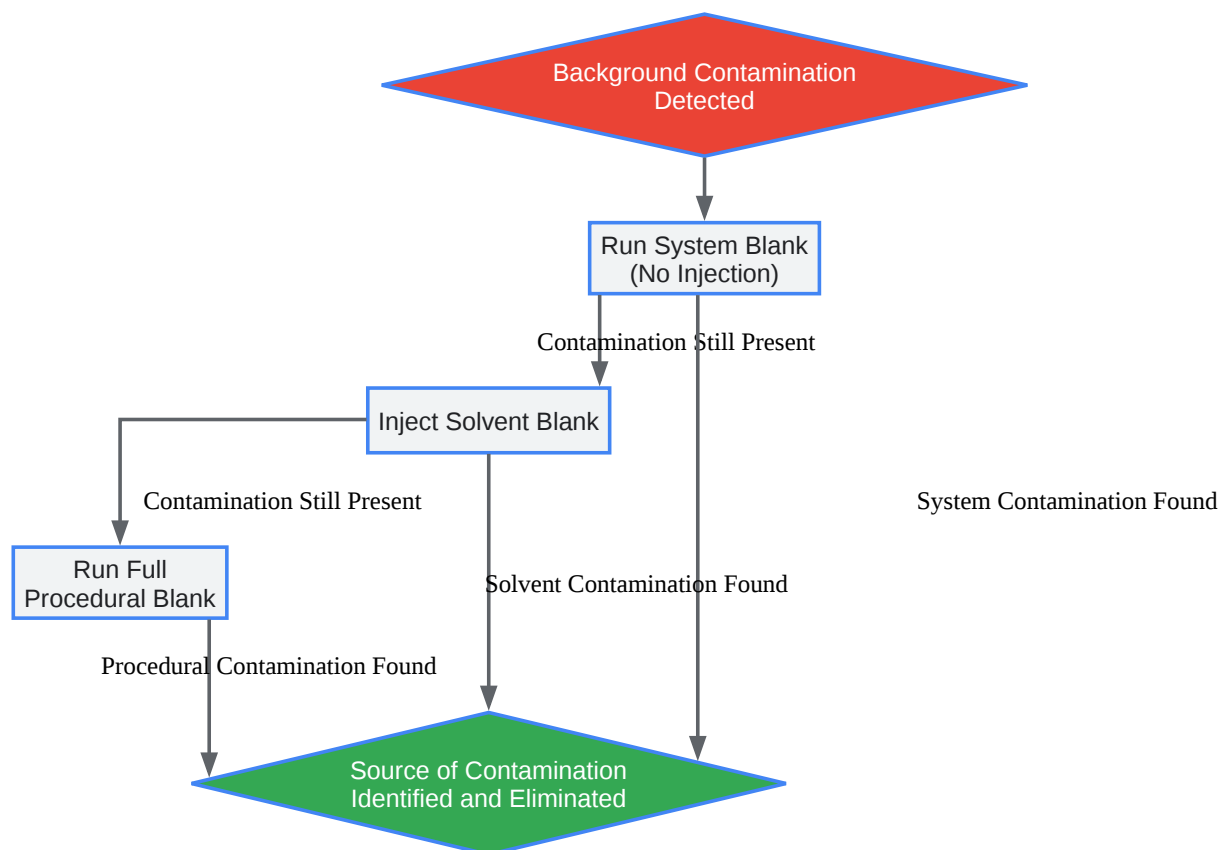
Background Contamination Detected

Run System Blank (No Injection)

Contamination Still Present

Inject Solvent Blank

Contamination Still Present

System Contamination Found

Run Full Procedural Blank

Solvent Contamination Found

Procedural Contamination Found

Source of Contamination Identified and Eliminated